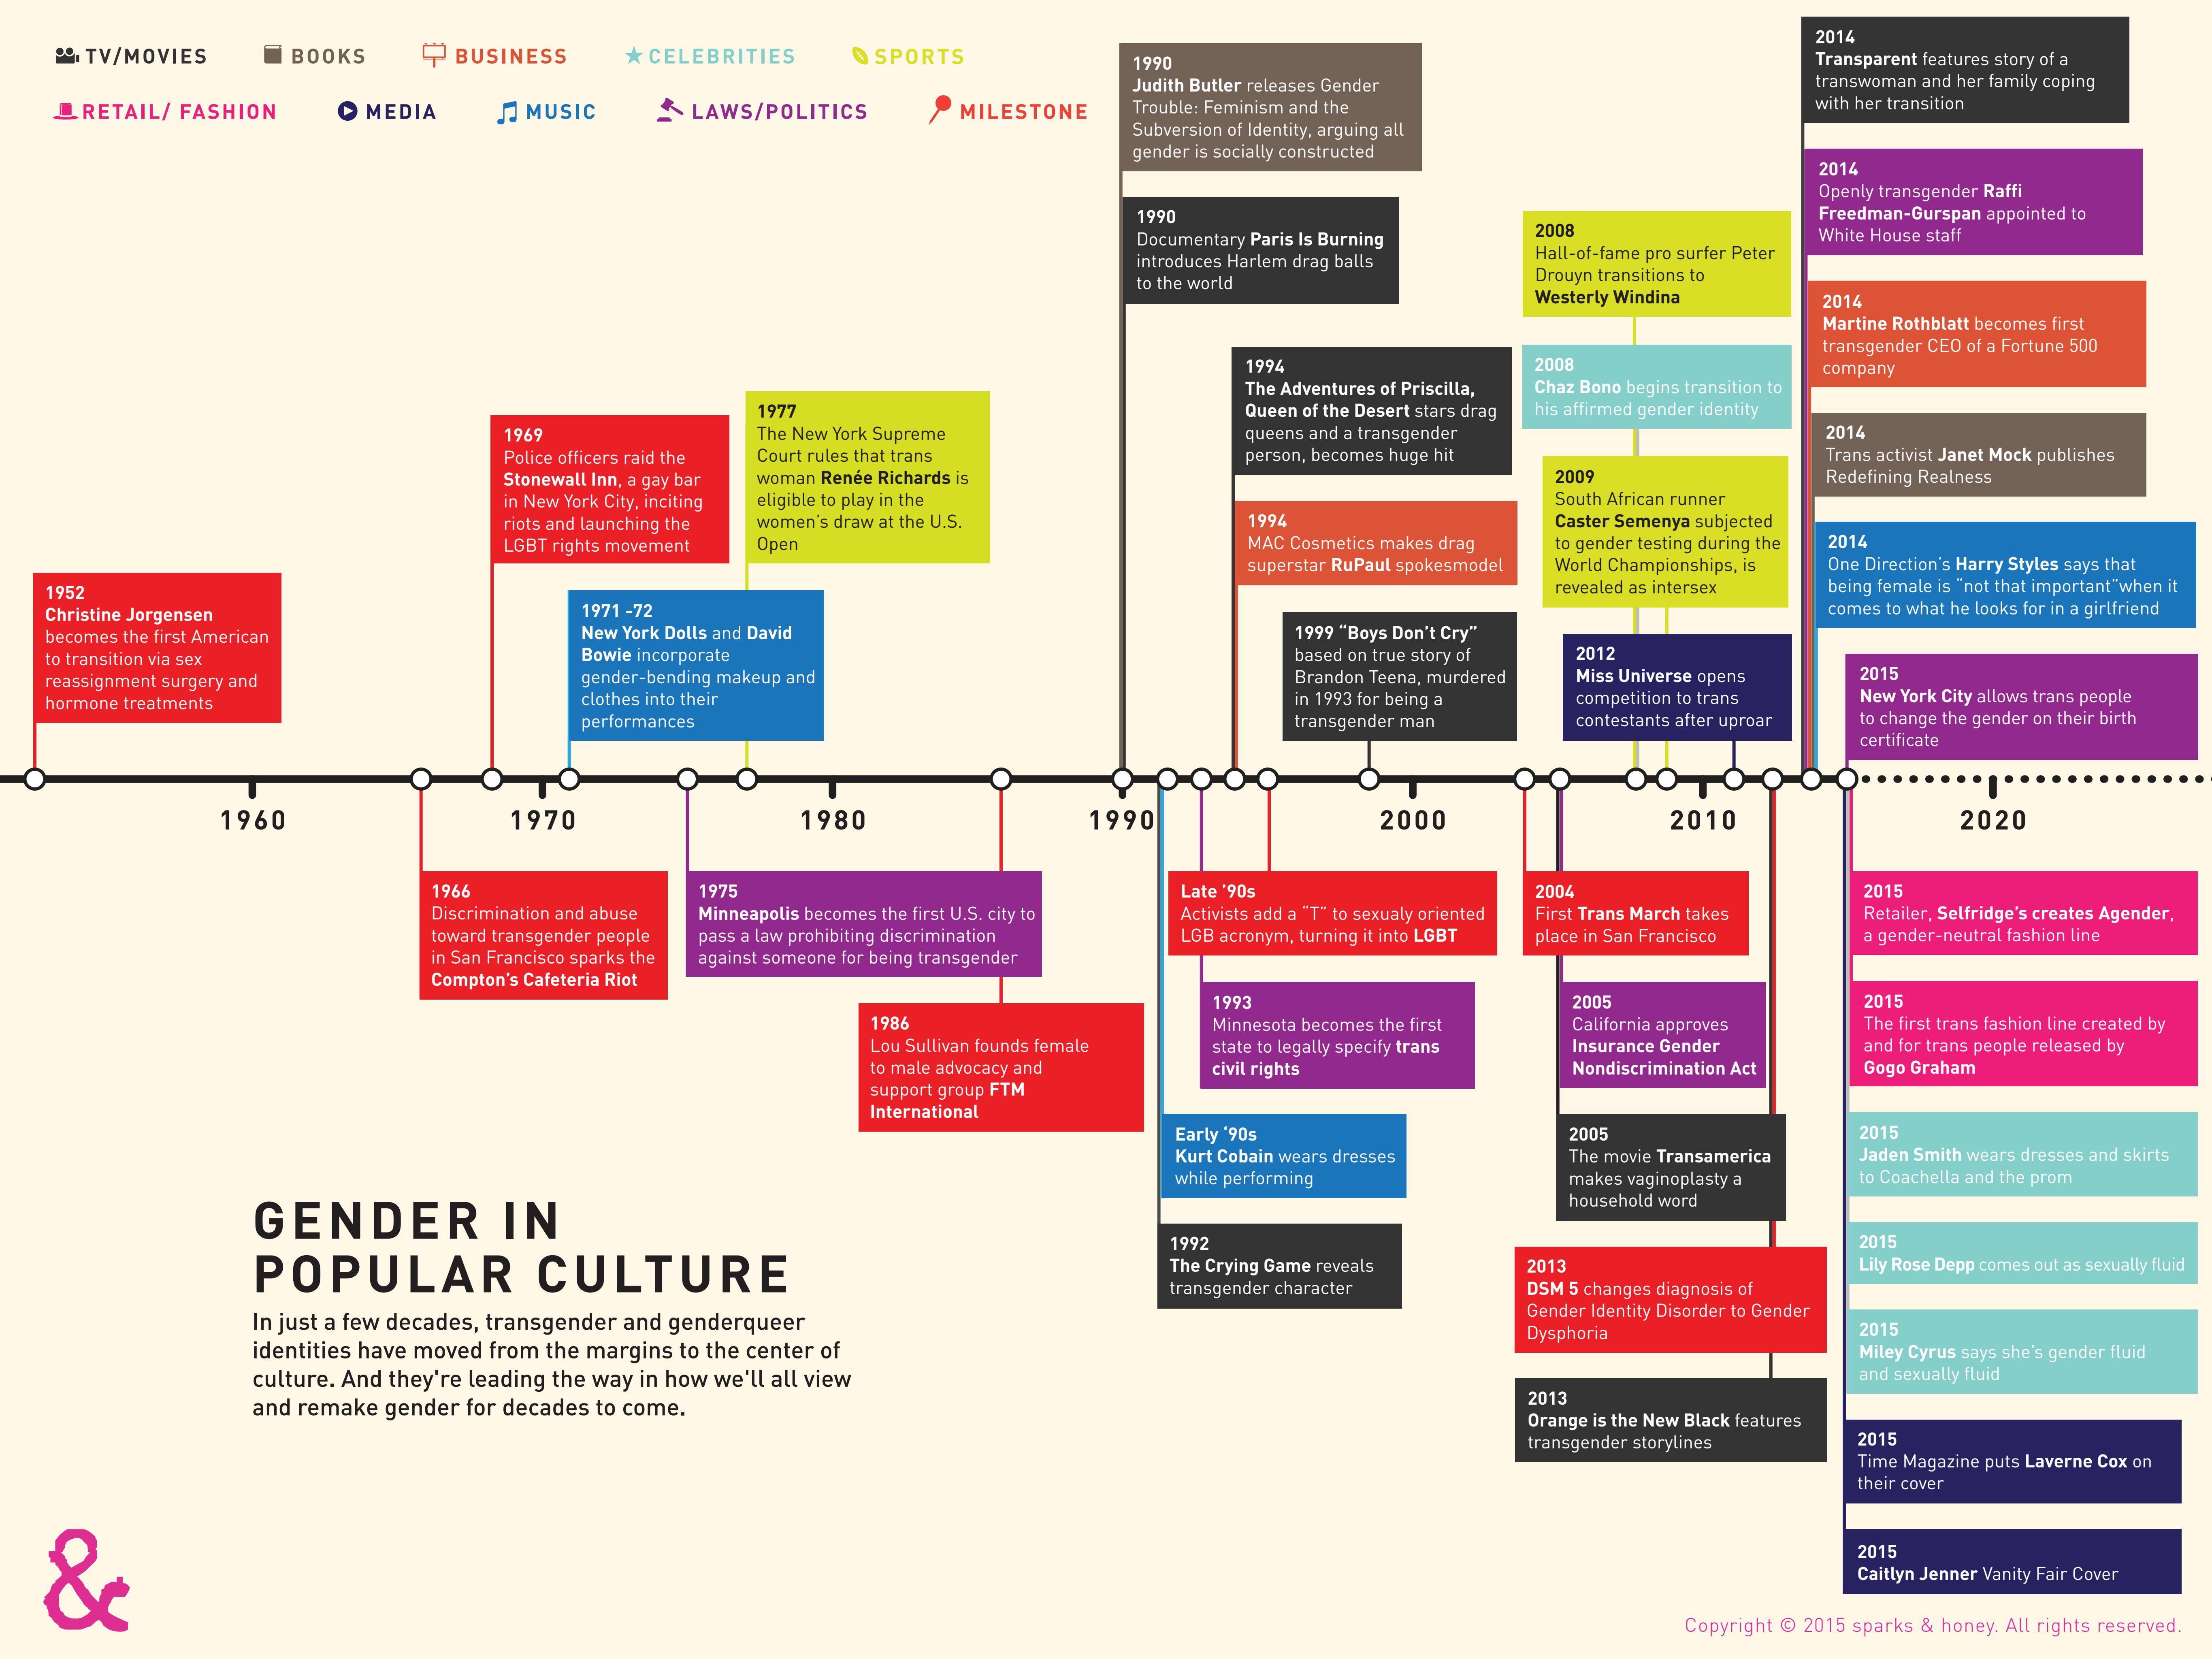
TV/MOVIES BOOKS BUSINESS CELEBRITIES SPORTS
RETAIL/ FASHION MEDIA MUSIC LAWS/POLITICS MILESTONE

1952
Christine Jorgensen becomes the first American to transition via sex reassignment surgery and hormone treatments

1969
Police officers raid the Stonewall Inn, a gay bar in New York City, inciting riots and launching the LGBT rights movement

1977
The New York Supreme Court rules that trans woman Renée Richards is eligible to play in the women's draw at the U.S. Open

1971 -72
New York Dolls and David Bowie incorporate gender-bending makeup and clothes into their performances

1990
Judith Butler releases Gender Trouble: Feminism and the Subversion of Identity, arguing all gender is socially constructed

1990
Documentary Paris Is Burning introduces Harlem drag balls to the world

1994
The Adventures of Priscilla, Queen of the Desert stars drag queens and a transgender person, becomes huge hit

1994
MAC Cosmetics makes drag superstar RuPaul spokesmodel

1999 "Boys Don't Cry" based on true story of Brandon Teena, murdered in 1993 for being a transgender man

2008
Hall-of-fame pro surfer Peter Drouyn transitions to Westerly Windina

2008
Chaz Bono begins transition to his affirmed gender identity

2009
South African runner Caster Semenya subjected to gender testing during the World Championships, is revealed as intersex

2012
Miss Universe opens competition to trans contestants after uproar

2014
Transparent features story of a transwoman and her family coping with her transition

2014
Openly transgender Raffi Freedman-Gurspan appointed to White House staff

2014
Martine Rothblatt becomes first transgender CEO of a Fortune 500 company

2014
Trans activist Janet Mock publishes Redefining Realness

2014
One Direction's Harry Styles says that being female is "not that important"when it comes to what he looks for in a girlfriend

2015
New York City allows trans people to change the gender on their birth certificate

1960 1970 1980 1990 2000 2010 2020

1966
Discrimination and abuse toward transgender people in San Francisco sparks the Compton's Cafeteria Riot

1975
Minneapolis becomes the first U.S. city to pass a law prohibiting discrimination against someone for being transgender

1986
Lou Sullivan founds female to male advocacy and support group FTM International

Late '90s
Activists add a "T" to sexualy oriented LGB acronym, turning it into LGBT

1993
Minnesota becomes the first state to legally specify trans civil rights

Early '90s
Kurt Cobain wears dresses while performing

1992
The Crying Game reveals transgender character

2004
First Trans March takes place in San Francisco

2005
California approves Insurance Gender Nondiscrimination Act

2005
The movie Transamerica makes vaginoplasty a household word

2013
DSM 5 changes diagnosis of Gender Identity Disorder to Gender Dysphoria

2013
Orange is the New Black features transgender storylines

2015
Retailer, Selfridge's creates Agender, a gender-neutral fashion line

2015
The first trans fashion line created by and for trans people released by Gogo Graham

2015
Jaden Smith wears dresses and skirts to Coachella and the prom

2015
Lily Rose Depp comes out as sexually fluid

2015
Miley Cyrus says she's gender fluid and sexually fluid

2015
Time Magazine puts Laverne Cox on their cover

2015
Caitlyn Jenner Vanity Fair Cover

GENDER IN POPULAR CULTURE
In just a few decades, transgender and genderqueer identities have moved from the margins to the center of culture. And they're leading the way in how we'll all view and remake gender for decades to come.

&

Copyright © 2015 sparks & honey. All rights reserved.